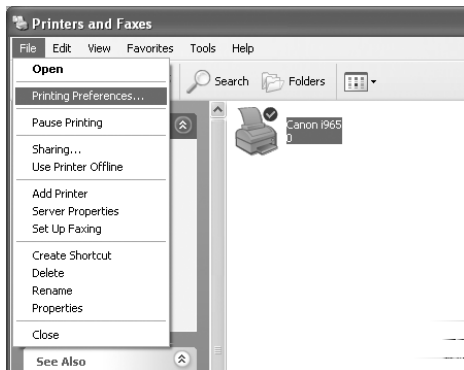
Printers and Faxes

File Edit View Favorites Tools Help

Open

Printing Preferences...

Pause Printing

Sharing...
Use Printer Offline

Add Printer
Server Properties
Set Up Faxing

Create Shortcut
Delete
Rename
Properties

Close

See Also

Search Folders

Canon i965
0